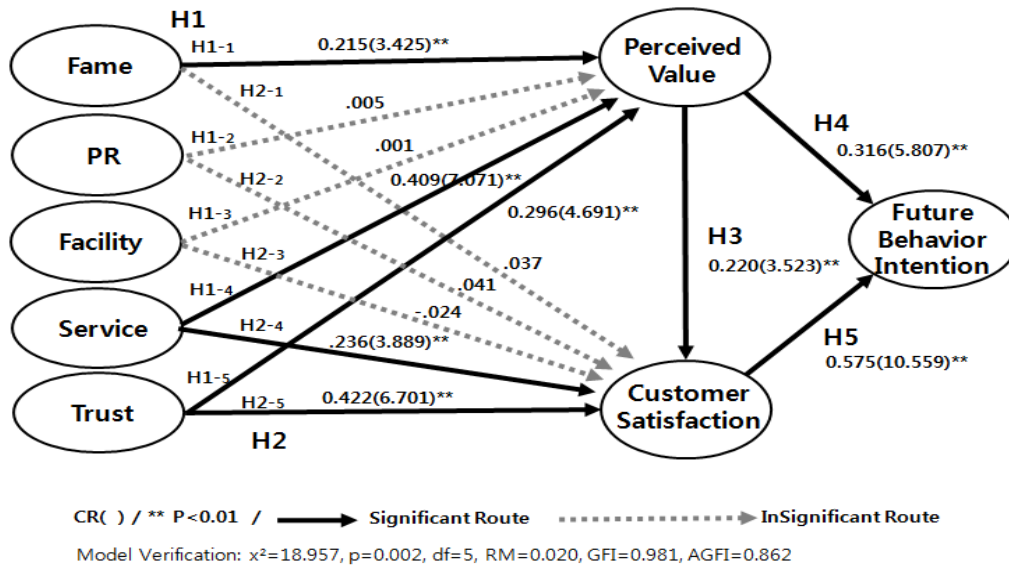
H1

Fame

H1-1

0.215(3.425)**

Perceived Value

H2-1

.005

PR

H1-2

.001

H2-2

0.409(7.071)**

H4

0.316(5.807)**

Facility

H1-3

0.296(4.691)**

Future Behavior Intention

H3

0.220(3.523)**

H2-3

.037

.041

Service

H1-4

-.024

H2-4

.236(3.889)**

H5

0.575(10.559)**

H1-5

Trust

H2-5

0.422(6.701)**

Customer Satisfaction

H2

CR( ) / ** P<0.01 / Significant Route InSignificant Route

Model Verification: $x^2$=18.957, p=0.002, df=5, RM=0.020, GFI=0.981, AGFI=0.862